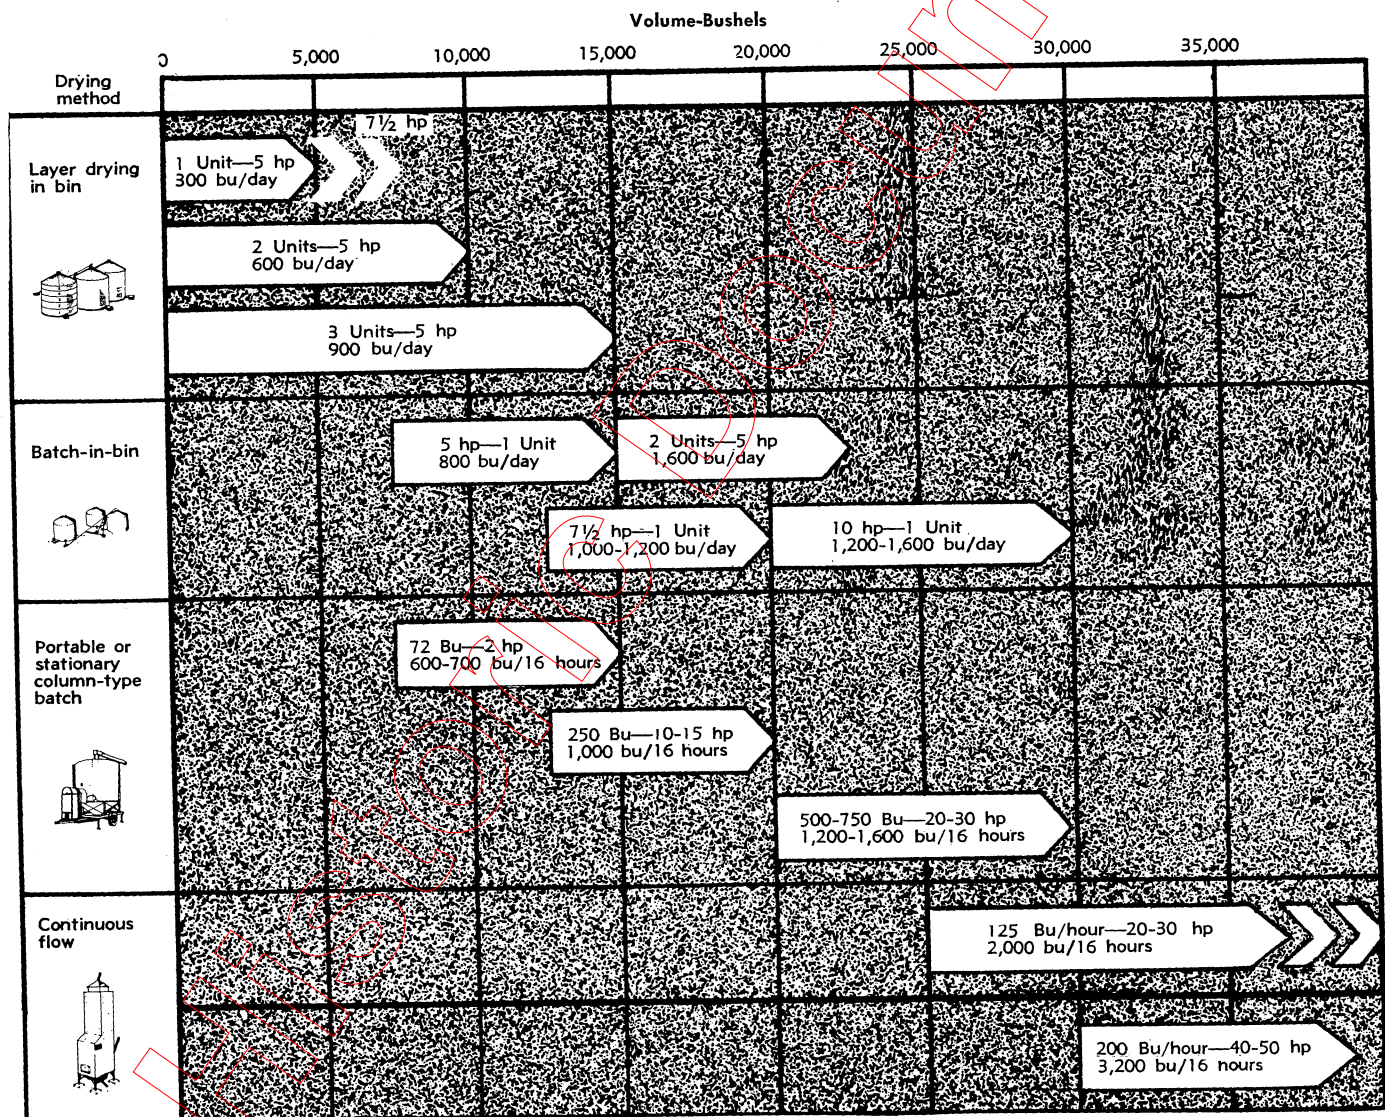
Volume-Bushels

0 5,000 10,000 15,000 20,000 25,000 30,000 35,000

Drying method

Layer drying in bin

1 Unit—5 hp
300 bu/day

7½ hp

2 Units—5 hp
600 bu/day

3 Units—5 hp
900 bu/day

Batch-in-bin

5 hp—1 Unit
800 bu/day

2 Units—5 hp
1,600 bu/day

7½ hp—1 Unit
1,000-1,200 bu/day

10 hp—1 Unit
1,200-1,600 bu/day

Portable or stationary column-type batch

72 Bu—2 hp
600-700 bu/16 hours

250 Bu—10-15 hp
1,000 bu/16 hours

500-750 Bu—20-30 hp
1,200-1,600 bu/16 hours

Continuous flow

125 Bu/hour—20-30 hp
2,000 bu/16 hours

200 Bu/hour—40-50 hp
3,200 bu/16 hours